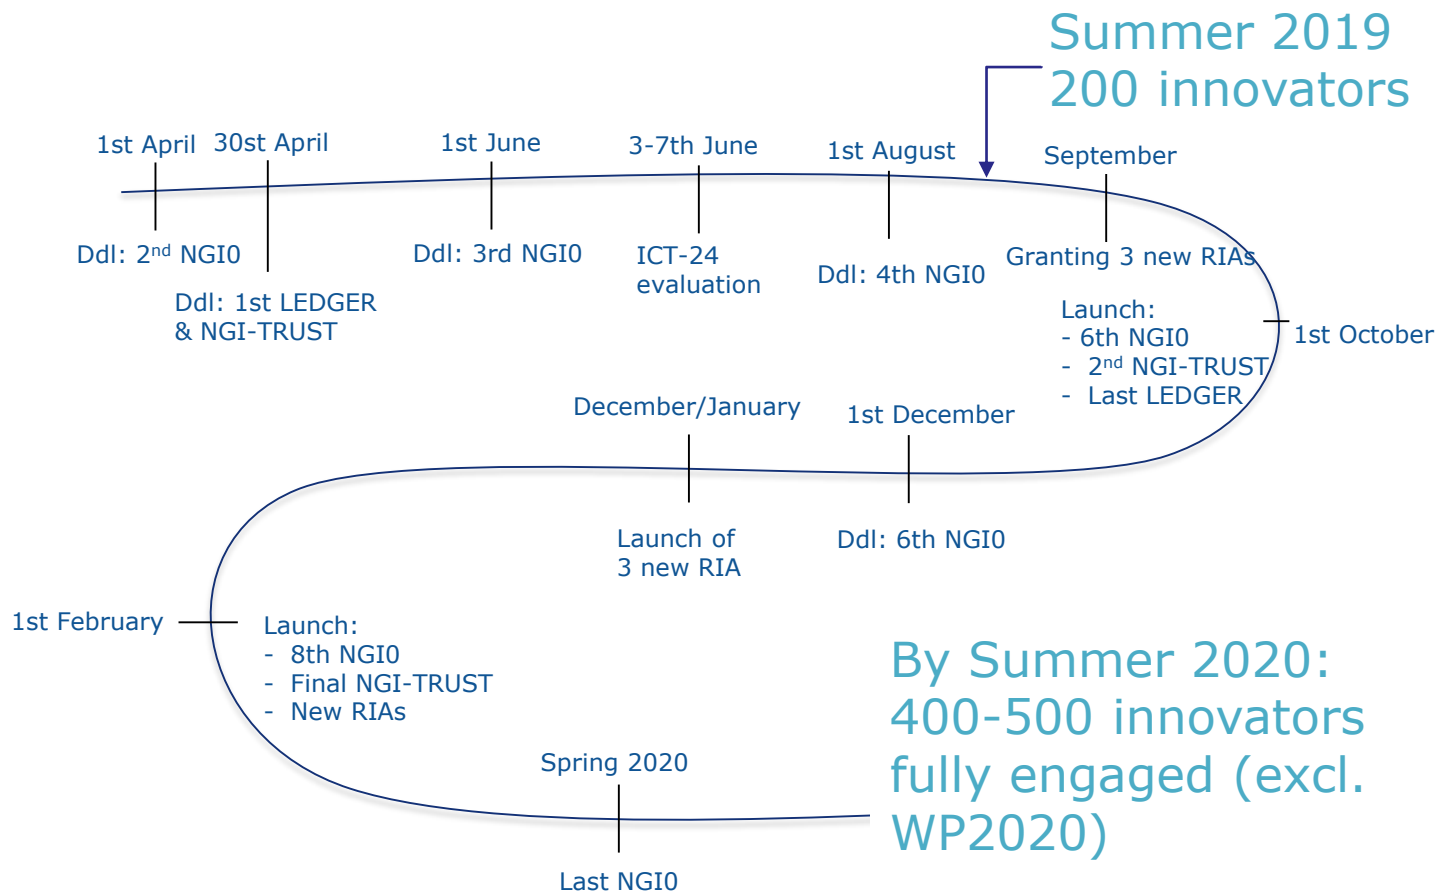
Summer 2019
200 innovators

1st April
Ddl: 2$^{nd}$ NGI0

30st April
Ddl: 1st LEDGER & NGI-TRUST

1st June
Ddl: 3rd NGI0

3-7th June
ICT-24 evaluation

1st August
Ddl: 4th NGI0

September
Granting 3 new RIAs

Launch:
- 6th NGI0
- 2$^{nd}$ NGI-TRUST
- Last LEDGER

1st October

December/January
Launch of 3 new RIA

1st December
Ddl: 6th NGI0

1st February
Launch:
- 8th NGI0
- Final NGI-TRUST
- New RIAs

Spring 2020
Last NGI0

By Summer 2020:
400-500 innovators fully engaged (excl. WP2020)